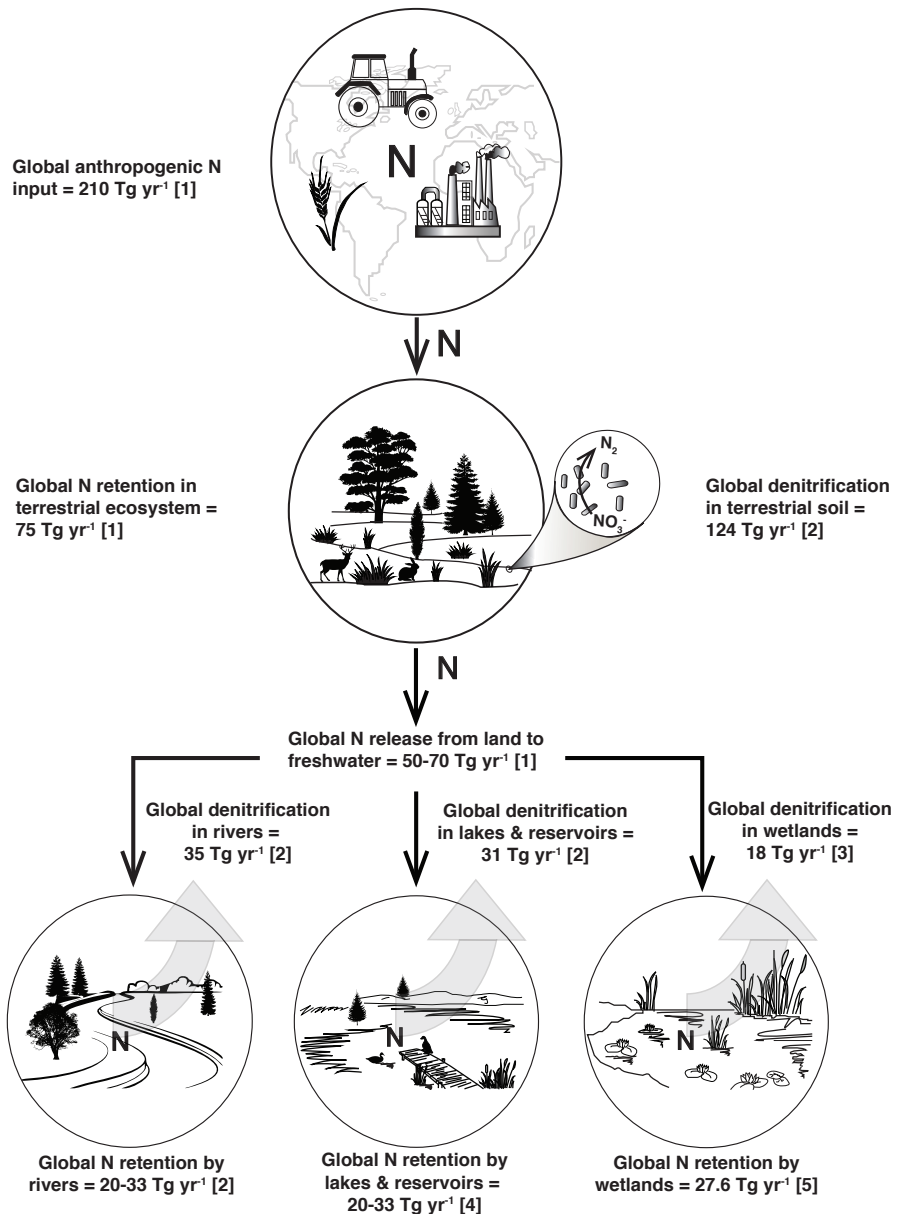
Global anthropogenic N input = 210 Tg yr$^{-1}$ [1]

N

N

Global N retention in terrestrial ecosystem = 75 Tg yr$^{-1}$ [1]

$N_2$

$NO_3^-$

Global denitrification in terrestrial soil = 124 Tg yr$^{-1}$ [2]

N

Global N release from land to freshwater = 50-70 Tg yr$^{-1}$ [1]

Global denitrification in rivers = 35 Tg yr$^{-1}$ [2]

Global denitrification in lakes & reservoirs = 31 Tg yr$^{-1}$ [2]

Global denitrification in wetlands = 18 Tg yr$^{-1}$ [3]

N

N

N

Global N retention by rivers = 20-33 Tg yr$^{-1}$ [2]

Global N retention by lakes & reservoirs = 20-33 Tg yr$^{-1}$ [4]

Global N retention by wetlands = 27.6 Tg yr$^{-1}$ [5]